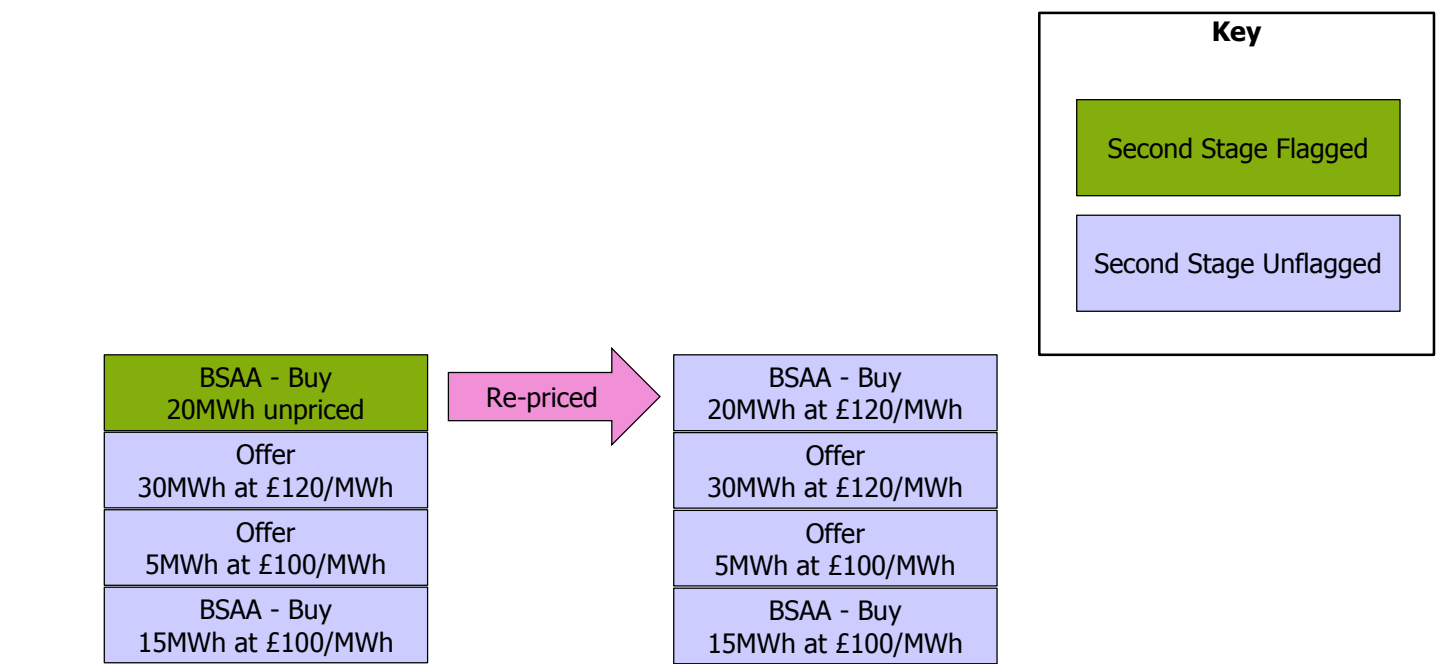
Key

Second Stage Flagged

Second Stage Unflagged

BSAA - Buy
20MWh unpriced

Offer
30MWh at £120/MWh

Offer
5MWh at £100/MWh

BSAA - Buy
15MWh at £100/MWh

Re-priced

BSAA - Buy
20MWh at £120/MWh

Offer
30MWh at £120/MWh

Offer
5MWh at £100/MWh

BSAA - Buy
15MWh at £100/MWh